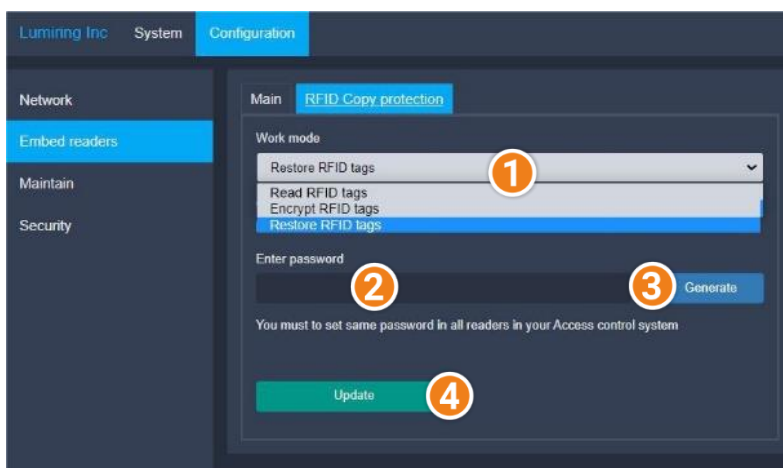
Lumiring Inc System Configuration

Network
Embed readers
Maintain
Security

Main RFID Copy protection

Work mode

Restore RFID tags

1

Read RFID tags
Encrypt RFID tags
Restore RFID tags

Enter password

2

3

Generate

You must to set same password in all readers in your Access control system

Update

4